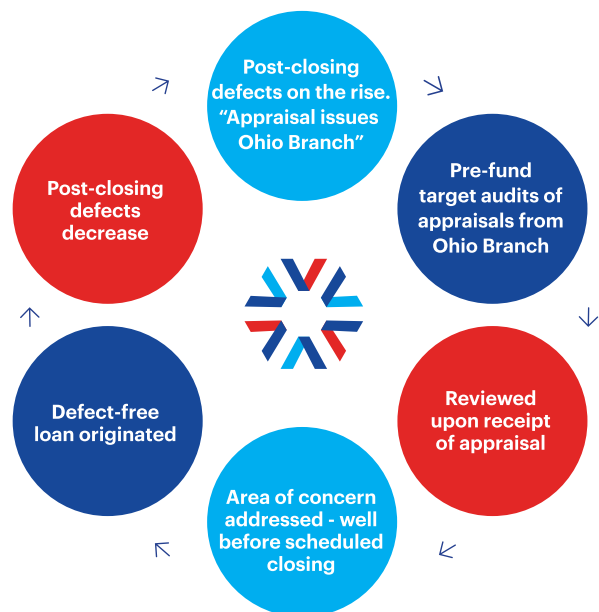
Post-closing defects on the rise. “Appraisal issues Ohio Branch”

Pre-fund target audits of appraisals from Ohio Branch

Reviewed upon receipt of appraisal

Area of concern addressed - well before scheduled closing

Defect-free loan originated

Post-closing defects decrease